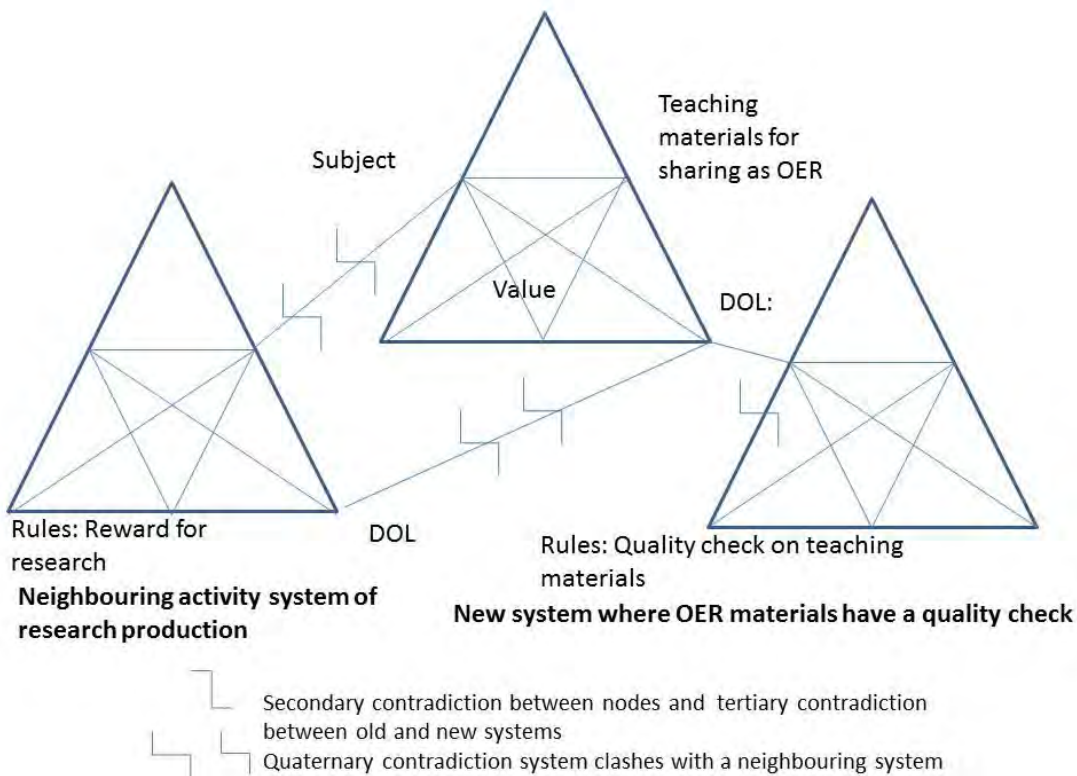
Subject

Teaching materials for sharing as OER

Value

DOL:

Rules: Reward for research

DOL

Rules: Quality check on teaching materials

Neighbouring activity system of research production

New system where OER materials have a quality check

Secondary contradiction between nodes and tertiary contradiction between old and new systems

Quaternary contradiction system clashes with a neighbouring system